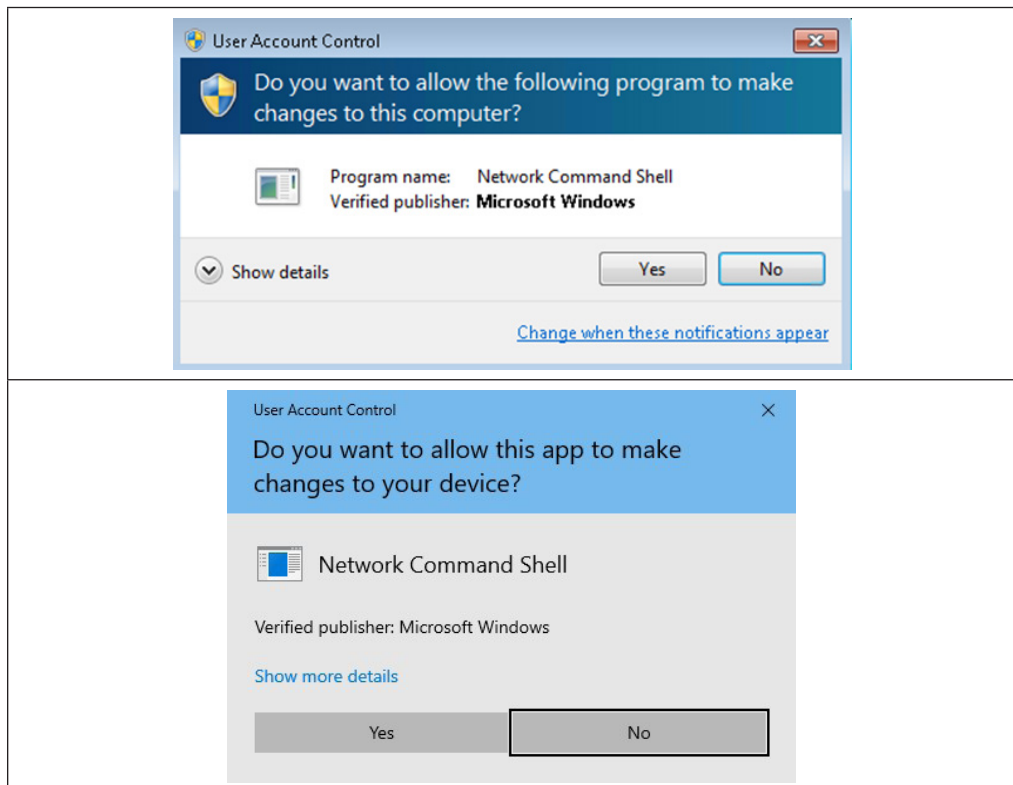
User Account Control

Do you want to allow the following program to make changes to this computer?

Program name: Network Command Shell
Verified publisher: Microsoft Windows

Show details

Yes

No

Change when these notifications appear

User Account Control

Do you want to allow this app to make changes to your device?

Network Command Shell

Verified publisher: Microsoft Windows

Show more details

Yes

No